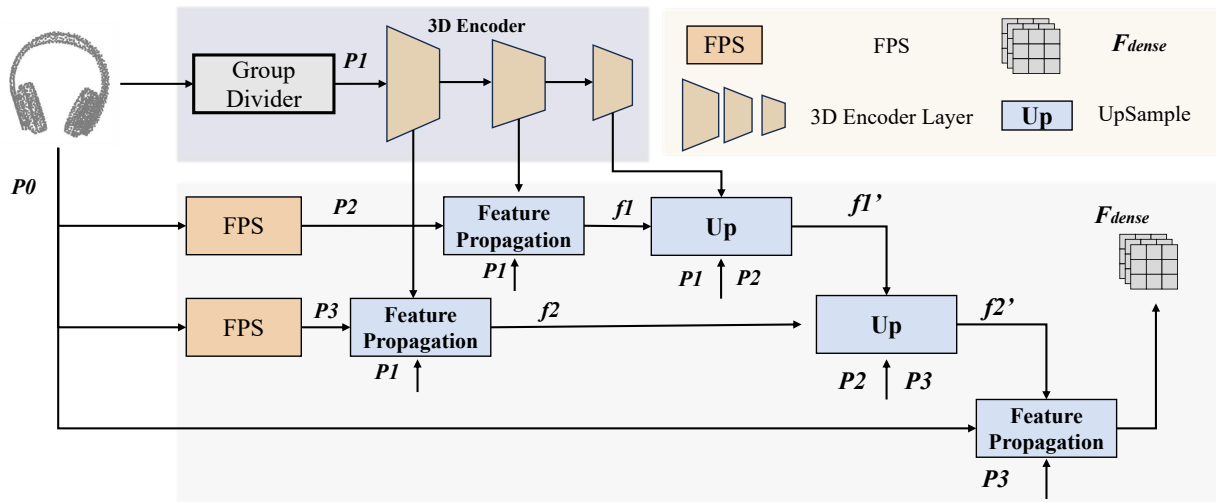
3D Encoder

FPS FPS $F_{dense}$

3D Encoder Layer Up UpSample

Group Divider

P1

P0

FPS P2 Feature Propagation f1 Up f1'

P1 P1 P2

$F_{dense}$

FPS P3 Feature Propagation f2 Up f2'

P1 P2 P3

Feature Propagation

P3